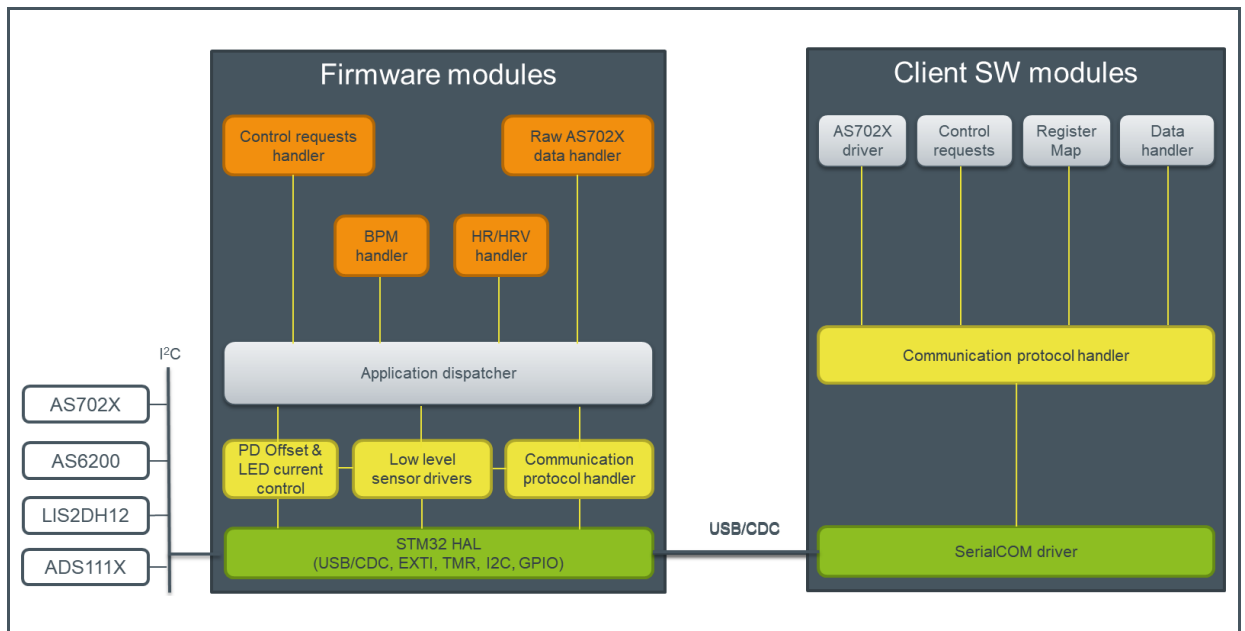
Firmware modules

Control requests handler

Raw AS702X data handler

BPM handler

HR/HRV handler

Application dispatcher

PD Offset & LED current control

Low level sensor drivers

Communication protocol handler

STM32 HAL (USB/CDC, EXTI, TMR, I2C, GPIO)

Client SW modules

AS702X driver

Control requests

Register Map

Data handler

Communication protocol handler

SerialCOM driver

USB/CDC

I$^2$C

AS702X

AS6200

LIS2DH12

ADS111X